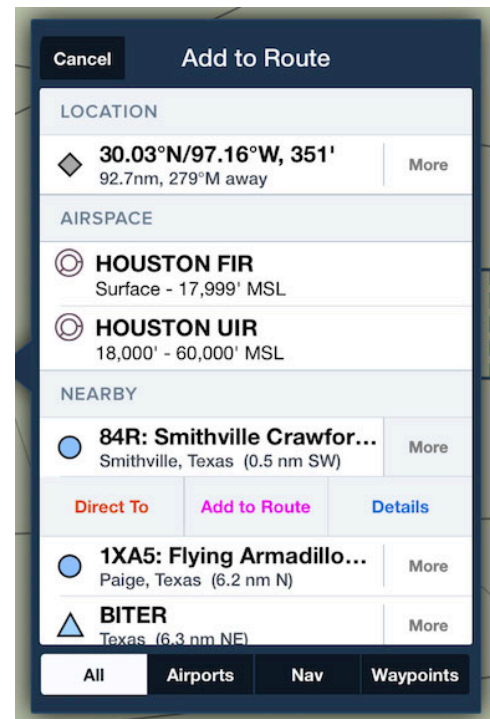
Cancel

Add to Route

LOCATION

30.03°N/97.16°W, 351'
92.7nm, 279°M away

More

AIRSPACE

HOUSTON FIR
Surface - 17,999' MSL

HOUSTON UIR
18,000' - 60,000' MSL

NEARBY

84R: Smithville Crawfor...
Smithville, Texas (0.5 nm SW)

More

Direct To

Add to Route

Details

1XA5: Flying Armadillo...
Paige, Texas (6.2 nm N)

More

BITER
Texas (6.3 nm NE)

More

All

Airports

Nav

Waypoints